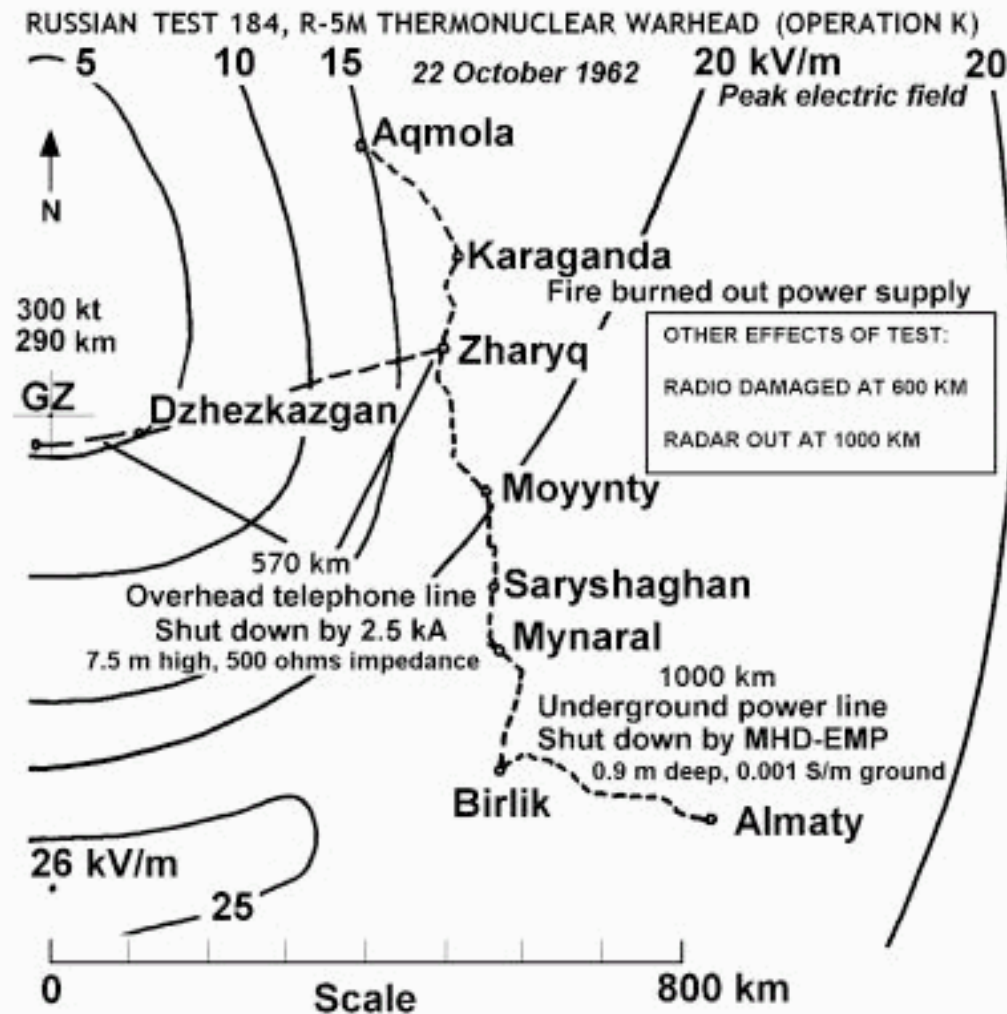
RUSSIAN TEST 184, R-5M THERMONUCLEAR WARHEAD (OPERATION K)

5 10 15 22 October 1962 20 kV/m 20

Peak electric field

N

Aqmola

Karaganda

Fire burned out power supply

300 kt
290 km

Zharyq

OTHER EFFECTS OF TEST:

RADIO DAMAGED AT 600 KM

RADAR OUT AT 1000 KM

GZ

Dzhezkazgan

Moyynty

570 km
Overhead telephone line
Shut down by 2.5 kA
7.5 m high, 500 ohms impedance

Saryshaghan

Mynaral

1000 km
Underground power line
Shut down by MHD-EMP
0.9 m deep, 0.001 S/m ground

Birlik

Almaty

26 kV/m

25

0 Scale 800 km